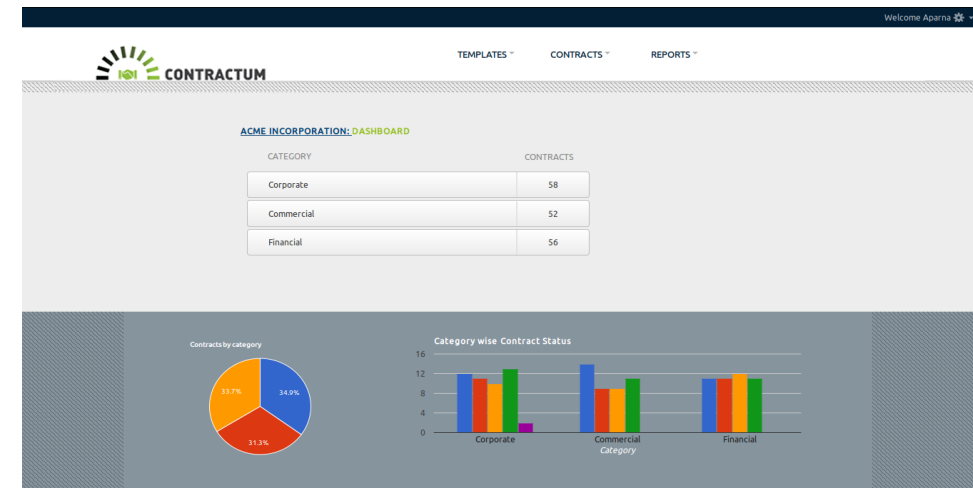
Welcome Aparna

CONTRACTUM

TEMPLATES CONTRACTS REPORTS

ACME INCORPORATION: DASHBOARD

| CATEGORY | CONTRACTS |
|---|---|
| Corporate | 58 |
| Commercial | 52 |
| Financial | 56 |

Contracts by category

34.9%
31.3%
33.7%

Category wise Contract Status

16
12
8
4
0

Corporate Commercial Financial

Category